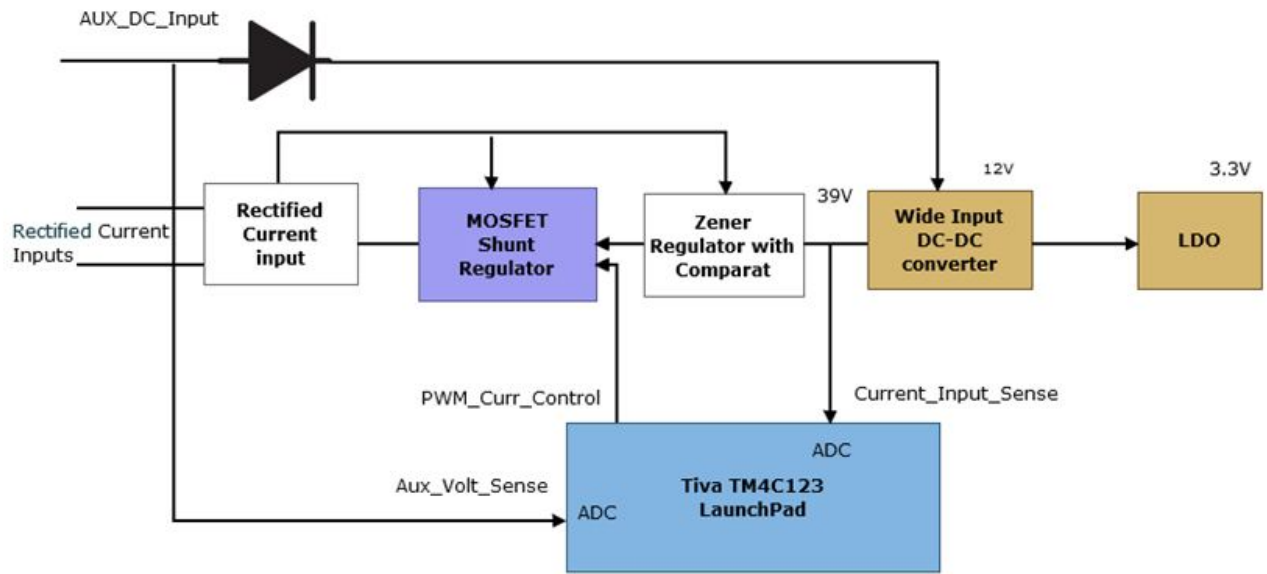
AUX_DC_Input

Rectified Current Inputs

Rectified Current input

MOSFET Shunt Regulator

Zener Regulator with Comparat

39V

12V

Wide Input DC-DC converter

3.3V

LDO

PWM_Curr_Control

Current_Input_Sense

ADC

Aux_Volt_Sense

ADC

Tiva TM4C123 LaunchPad